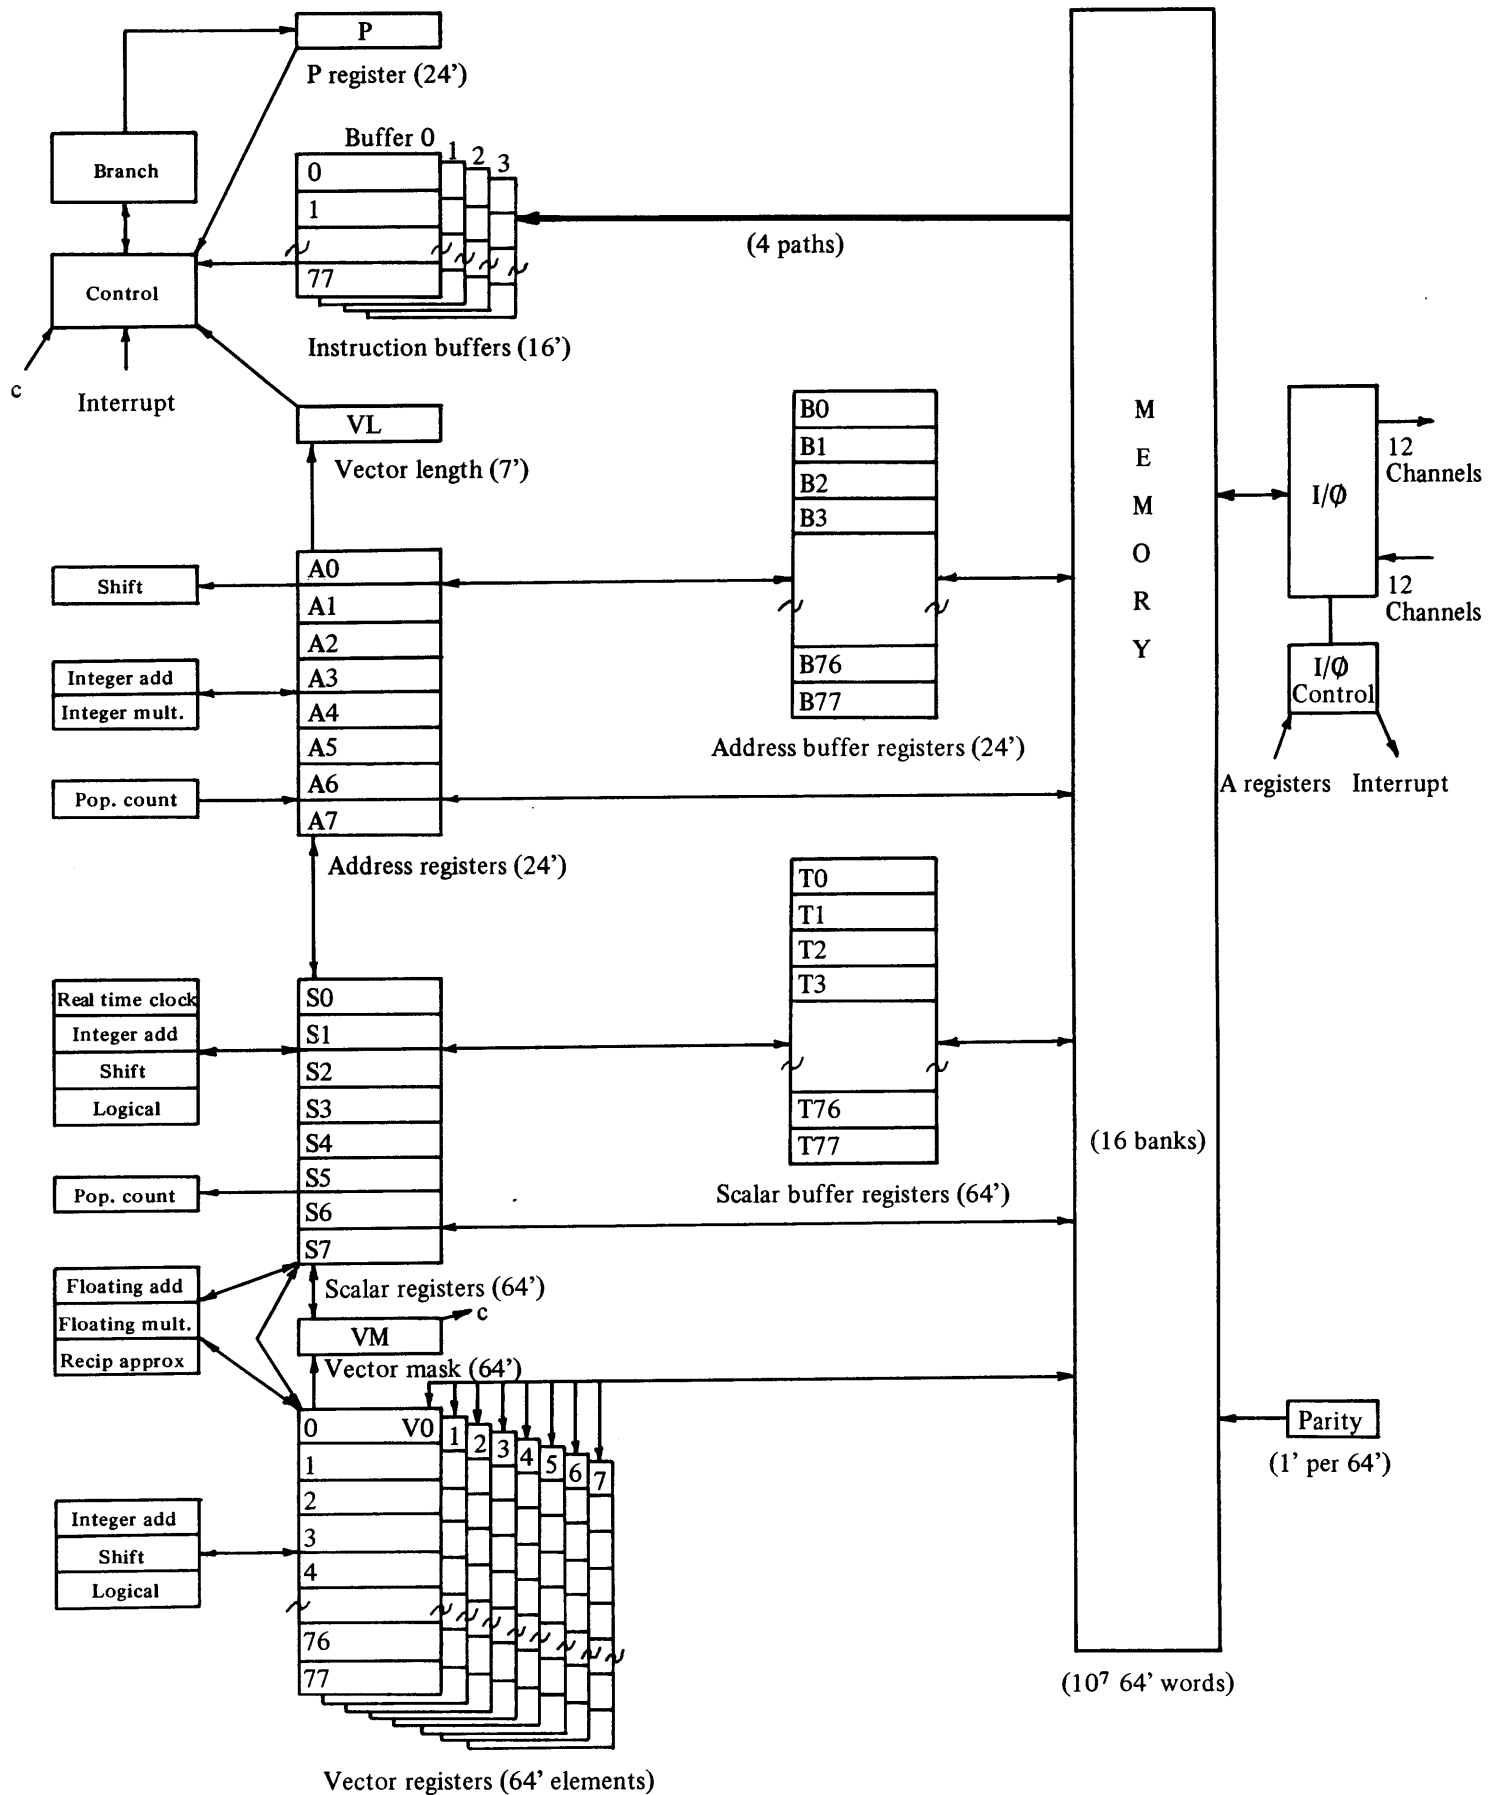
P
P register (24')

Branch

Buffer 0 1 2 3
0
1
77
(4 paths)

Control

Instruction buffers (16')

c
Interrupt

VL
Vector length (7')

B0
B1
B2
B3
B76
B77
Address buffer registers (24')

M
E
M
O
R
Y

I/Ø
12 Channels
12 Channels
I/Ø Control
A registers
Interrupt

Shift
A0
A1
A2
Integer add
Integer mult.
A3
A4
A5
Pop. count
A6
A7
Address registers (24')

T0
T1
T2
T3
T76
T77
Scalar buffer registers (64')

Real time clock
Integer add
Shift
Logical
S0
S1
S2
S3
S4
S5
Pop. count
S6
S7
(16 banks)

Floating add
Floating mult.
Recip approx
Scalar registers (64')
c
VM
Vector mask (64')

0 V0 1 2 3 4 5 6 7
1
2
3
4
76
77
Integer add
Shift
Logical

Parity
(1' per 64')

($10^7$ 64' words)

Vector registers (64' elements)